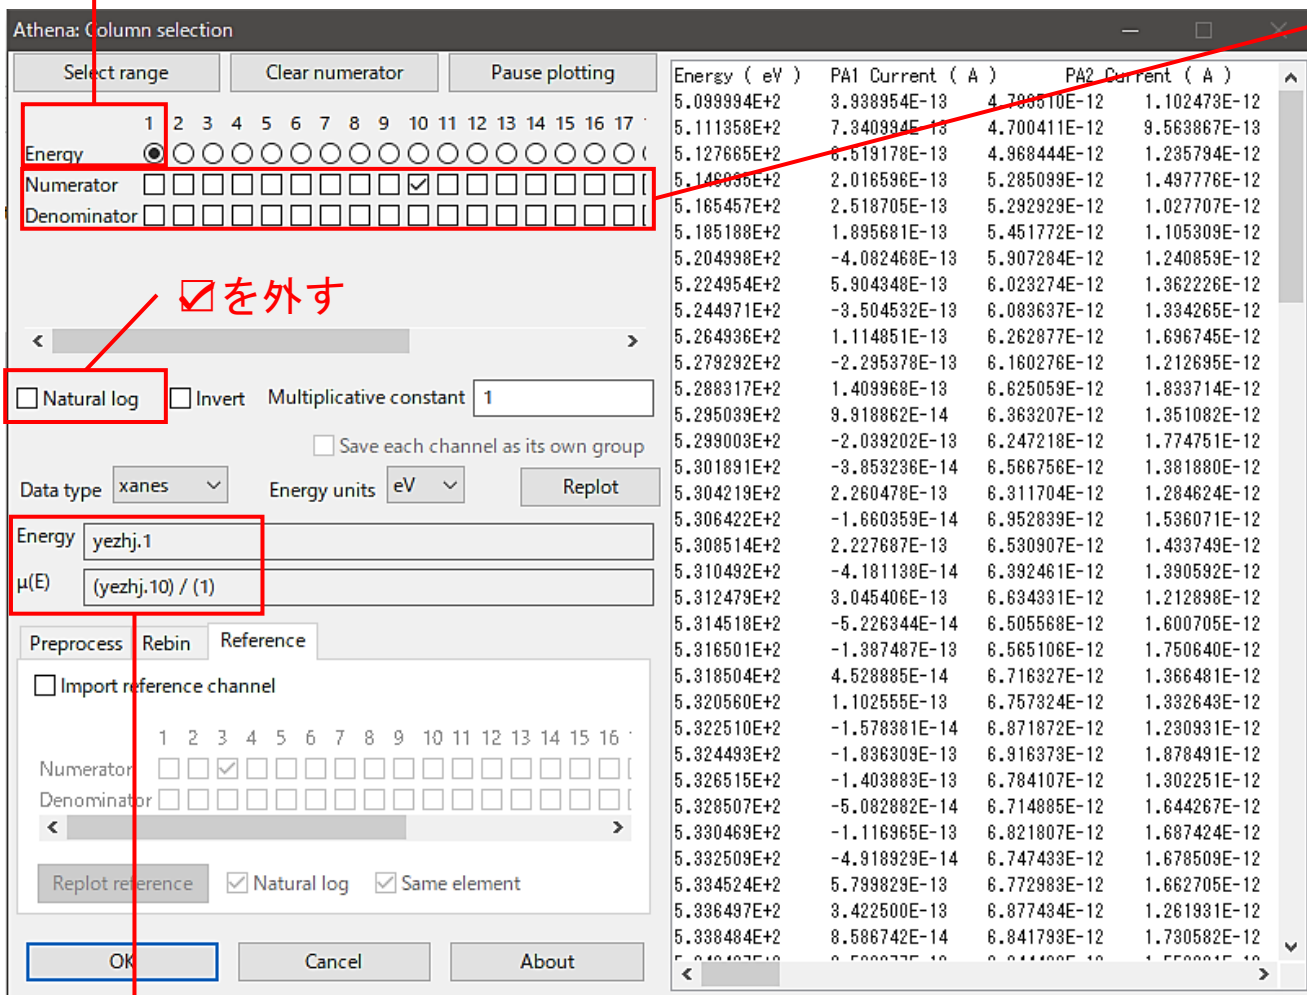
Athena: Column selection

Select range | Clear numerator | Pause plotting

1 2 3 4 5 6 7 8 9 10 11 12 13 14 15 16 17
Energy
Numerator
Denominator

☑を外す

Natural log | Invert | Multiplicative constant 1

Save each channel as its own group

Data type xanes | Energy units eV | Replot

Energy yezhj.1
μ(E) (yezhj.10) / (1)

Preprocess | Rebin | Reference

Import reference channel

1 2 3 4 5 6 7 8 9 10 11 12 13 14 15 16
Numerator
Denominator

Replot reference | Natural log | Same element

OK | Cancel | About

| Energy ( eV ) | PA1 Current ( A ) | PA2 Current ( A ) | |
|---|---|---|---|
| 5.099994E+2 | 3.938954E-13 | 4.7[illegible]E-12 | 1.102473E-12 |
| 5.111358E+2 | 7.340994E-13 | 4.700411E-12 | 9.563867E-13 |
| 5.127665E+2 | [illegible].519178E-13 | 4.968444E-12 | 1.235794E-12 |
| 5.14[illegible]E+2 | 2.016596E-13 | 5.285099E-12 | 1.497776E-12 |
| 5.165457E+2 | 2.518705E-13 | 5.292929E-12 | 1.027707E-12 |
| 5.185188E+2 | 1.895681E-13 | 5.451772E-12 | 1.105309E-12 |
| 5.204998E+2 | -4.082468E-13 | 5.907284E-12 | 1.240859E-12 |
| 5.224954E+2 | 5.904348E-13 | 6.023274E-12 | 1.362226E-12 |
| 5.244971E+2 | -3.504532E-13 | 6.083637E-12 | 1.334265E-12 |
| 5.264936E+2 | 1.114851E-13 | 6.262877E-12 | 1.696745E-12 |
| 5.279292E+2 | -2.295378E-13 | 6.160276E-12 | 1.212695E-12 |
| 5.288317E+2 | 1.409968E-13 | 6.625059E-12 | 1.833714E-12 |
| 5.295039E+2 | 9.918862E-14 | 6.363207E-12 | 1.351082E-12 |
| 5.299003E+2 | -2.039202E-13 | 6.247218E-12 | 1.774751E-12 |
| 5.301891E+2 | -3.853236E-14 | 6.566756E-12 | 1.381880E-12 |
| 5.304219E+2 | 2.260478E-13 | 6.311704E-12 | 1.284624E-12 |
| 5.306422E+2 | -1.660359E-14 | 6.952839E-12 | 1.536071E-12 |
| 5.308514E+2 | 2.227687E-13 | 6.530907E-12 | 1.433749E-12 |
| 5.310492E+2 | -4.181138E-14 | 6.392461E-12 | 1.390592E-12 |
| 5.312479E+2 | 3.045406E-13 | 6.634331E-12 | 1.212898E-12 |
| 5.314518E+2 | -5.226344E-14 | 6.505568E-12 | 1.600705E-12 |
| 5.316501E+2 | -1.387487E-13 | 6.565106E-12 | 1.750640E-12 |
| 5.318504E+2 | 4.528885E-14 | 6.716327E-12 | 1.366481E-12 |
| 5.320560E+2 | 1.102555E-13 | 6.757324E-12 | 1.332643E-12 |
| 5.322510E+2 | -1.578381E-14 | 6.871872E-12 | 1.230931E-12 |
| 5.324493E+2 | -1.836309E-13 | 6.916373E-12 | 1.878491E-12 |
| 5.326515E+2 | -1.403883E-13 | 6.784107E-12 | 1.302251E-12 |
| 5.328507E+2 | -5.082882E-14 | 6.714885E-12 | 1.644267E-12 |
| 5.330469E+2 | -1.116965E-13 | 6.821807E-12 | 1.687424E-12 |
| 5.332509E+2 | -4.918929E-14 | 6.747433E-12 | 1.678509E-12 |
| 5.334524E+2 | 5.799829E-13 | 6.772983E-12 | 1.662705E-12 |
| 5.336497E+2 | 3.422500E-13 | 6.877434E-12 | 1.261931E-12 |
| 5.338484E+2 | 8.586742E-14 | 6.841793E-12 | 1.730582E-12 |